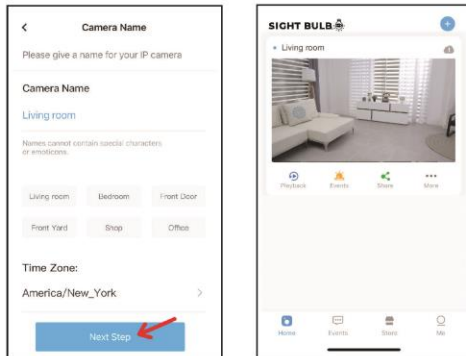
<

Camera Name

Please give a name for your IP camera

Camera Name

Living room

Names cannot contain special characters or emoticons.

Living room
Bedroom
Front Door
Front Yard
Shop
Office

Time Zone:

America/New_York

>

Next Step

SIGHT BULB

+

Living room

Playback
Events
Share
More

Home
Events
Store
Me